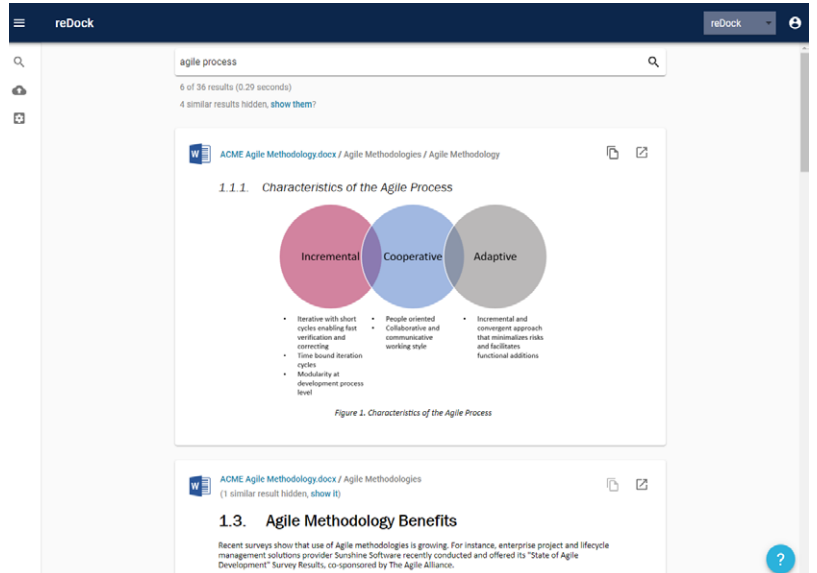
reDock

reDock

agile process

6 of 36 results (0.29 seconds)

4 similar results hidden, show them?

ACME Agile Methodology.docx / Agile Methodologies / Agile Methodology

1.1.1. Characteristics of the Agile Process

Incremental

Cooperative

Adaptive

- Iterative with short cycles enabling fast verification and correcting
- Time bound iteration cycles
- Modularity at development process level

- People oriented
- Collaborative and communicative working style

- Incremental and convergent approach that minimalizes risks and facilitates functional additions

Figure 1. Characteristics of the Agile Process

ACME Agile Methodology.docx / Agile Methodologies

(1 similar result hidden, show it)

1.3. Agile Methodology Benefits

Recent surveys show that use of Agile methodologies is growing. For instance, enterprise project and lifecycle management solutions provider Sunshine Software recently conducted and offered its "State of Agile Development" Survey Results, co-sponsored by The Agile Alliance.

?